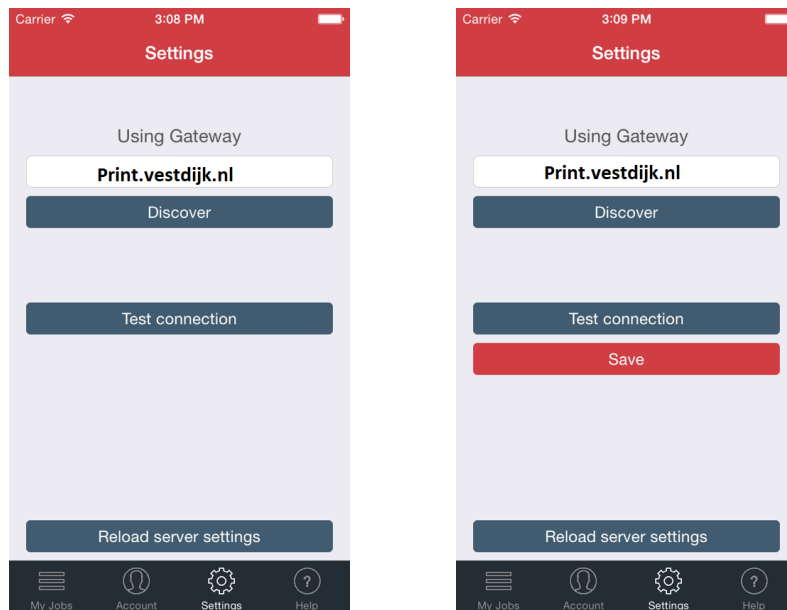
Carrier 3:08 PM

Settings

Using Gateway

Print.vestdijk.nl

Discover

Test connection

Reload server settings

My Jobs Account Settings Help

Carrier 3:09 PM

Settings

Using Gateway

Print.vestdijk.nl

Discover

Test connection

Save

Reload server settings

My Jobs Account Settings Help